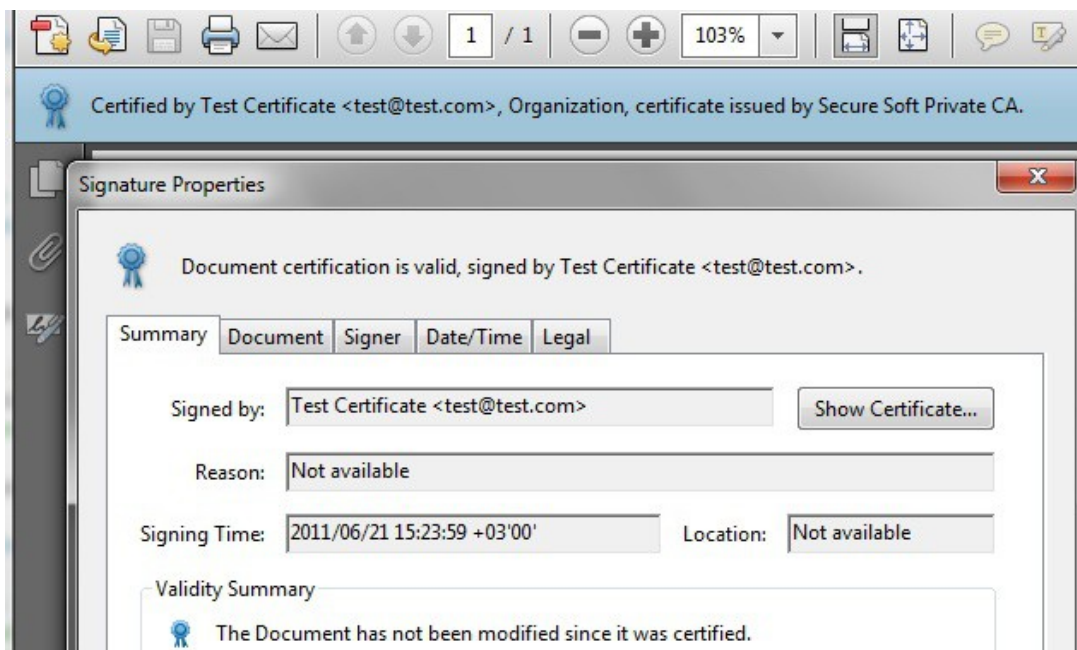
1 / 1 103%

Certified by Test Certificate <test@test.com>, Organization, certificate issued by Secure Soft Private CA.

Signature Properties

Document certification is valid, signed by Test Certificate <test@test.com>.

Summary Document Signer Date/Time Legal

Signed by: Test Certificate <test@test.com> Show Certificate...

Reason: Not available

Signing Time: 2011/06/21 15:23:59 +03'00' Location: Not available

Validity Summary

The Document has not been modified since it was certified.